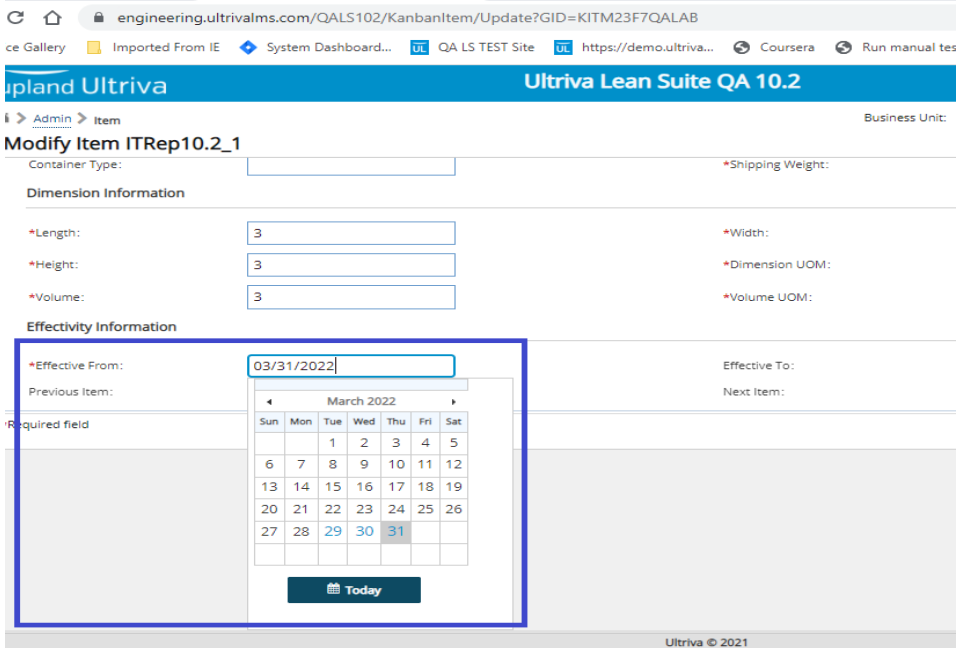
engineering.ultrivalms.com/QALS102/KanbanItem/Update?GID=KITM23F7QALAB

ce Gallery Imported From IE System Dashboard... QA LS TEST Site https://demo.ultriva... Coursera Run manual tes

upland Ultriva

Ultriva Lean Suite QA 10.2

i > Admin > Item

Business Unit:

Modify Item ITRep10.2_1

Container Type:

*Shipping Weight:

Dimension Information

*Length: 3

*Width:

*Height: 3

*Dimension UOM:

*Volume: 3

*Volume UOM:

Effectivity Information

*Effective From: 03/31/2022

Effective To:

Previous Item:

Next Item:

*Required field

◂ March 2022 ▸

| Sun | Mon | Tue | Wed | Thu | Fri | Sat |
|---|---|---|---|---|---|---|
| | | 1 | 2 | 3 | 4 | 5 |
| 6 | 7 | 8 | 9 | 10 | 11 | 12 |
| 13 | 14 | 15 | 16 | 17 | 18 | 19 |
| 20 | 21 | 22 | 23 | 24 | 25 | 26 |
| 27 | 28 | 29 | 30 | 31 | | |
| | | | | | | |

Today

Ultriva © 2021